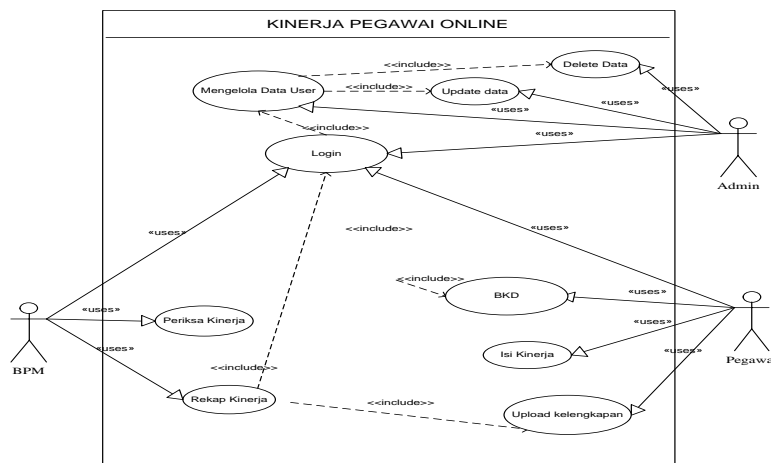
KINERJA PEGAWAI ONLINE

<<include>>

Delete Data

Mengelola Data User

<<include>>

Update data

«uses»

«uses»

«uses»

<<include>>

«uses»

Login

Admin

«uses»

<<include>>

«uses»

<<include>>

BKD

«uses»

«uses»

Periksa Kinerja

«uses»

«uses»

Isi Kinerja

«uses»

BPM

<<include>>

Pegawa

Rekap Kinerja

<<include>>

Upload kelengkapan